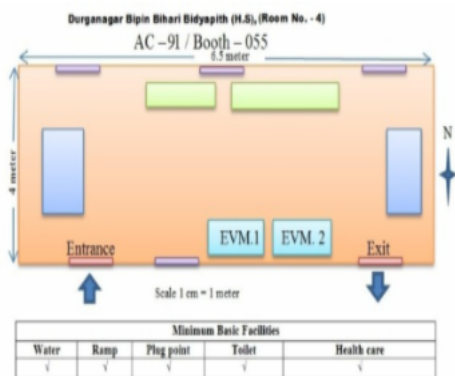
Durganagar Bipin Bihari Bidyapith (H.S), (Room No. - 4)

AC – 91 / Booth – 055

6.5 meter

4 meter

N

EVM.1

EVM. 2

Entrance

Exit

Scale 1 cm = 1 meter

| Minimum Basic Facilities | | | | |
|---|---|---|---|---|
| Water | Ramp | Plug point | Toilet | Health care |
| √ | √ | √ | √ | √ |